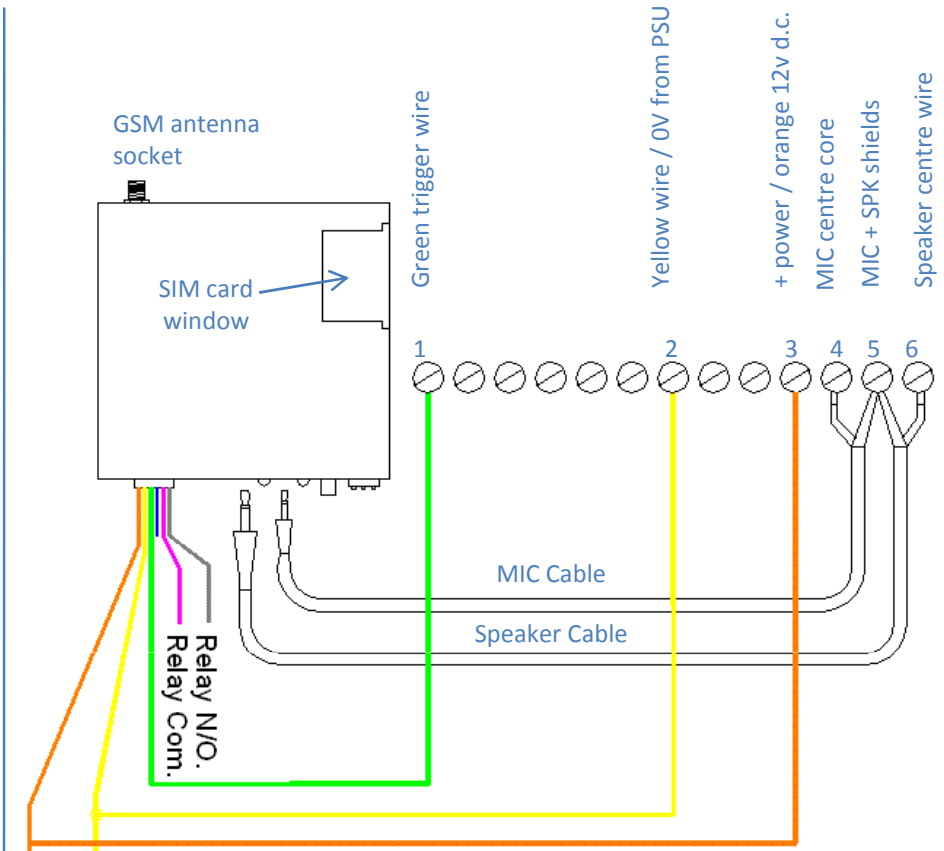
GSM antenna socket

SIM card window

Green trigger wire

Yellow wire / 0V from PSU

+ power / orange 12v d.c.

MIC centre core

MIC + SPK shields

Speaker centre wire

1

2

3

4

5

6

MIC Cable

Speaker Cable

Relay N/O.

Relay Com.